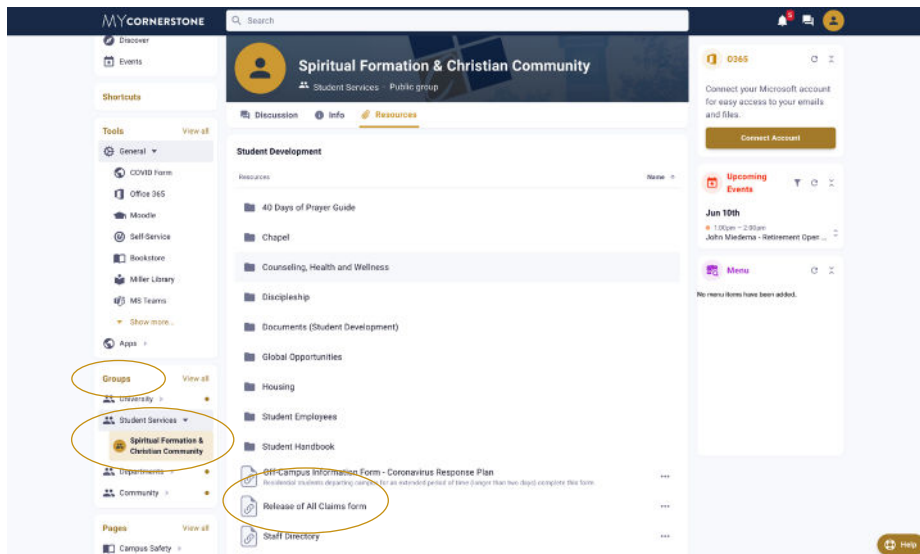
MYCORNERSTONE

Search

5

Discover

Events

Shortcuts

Tools View all

General

COVID Form

Office 365

Moodle

Self-Service

Bookstore

Miller Library

MS Teams

Show more...

Apps

Groups View all

University

Student Services

Spiritual Formation & Christian Community

Departments

Community

Pages View all

Campus Safety

Spiritual Formation & Christian Community

Student Services · Public group

Discussion Info Resources

Student Development

Resources Name

40 Days of Prayer Guide

Chapel

Counseling, Health and Wellness

Discipleship

Documents (Student Development)

Global Opportunities

Housing

Student Employees

Student Handbook

Off-Campus Information Form - Coronavirus Response Plan

Residential students departing campus for an extended period of time (longer than two days) complete this form.

Release of All Claims form

Staff Directory

O365

Connect your Microsoft account for easy access to your emails and files.

Connect Account

Upcoming Events

Jun 10th

1:00pm – 2:00pm

John Miedema - Retirement Open ...

Menu

No menu items have been added.

Help